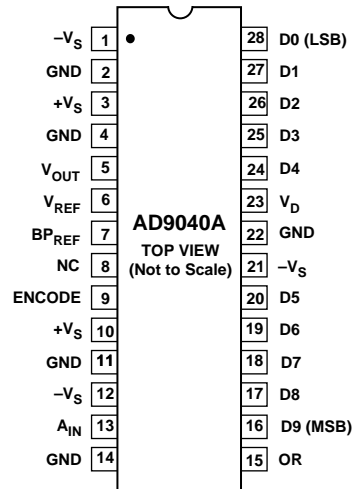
$-V_S$ 1
GND 2
$+V_S$ 3
GND 4
$V_{OUT}$ 5
$V_{REF}$ 6
$BP_{REF}$ 7
NC 8
ENCODE 9
$+V_S$ 10
GND 11
$-V_S$ 12
$A_{IN}$ 13
GND 14

AD9040A
TOP VIEW
(Not to Scale)

28 D0 (LSB)
27 D1
26 D2
25 D3
24 D4
23 $V_D$
22 GND
21 $-V_S$
20 D5
19 D6
18 D7
17 D8
16 D9 (MSB)
15 OR